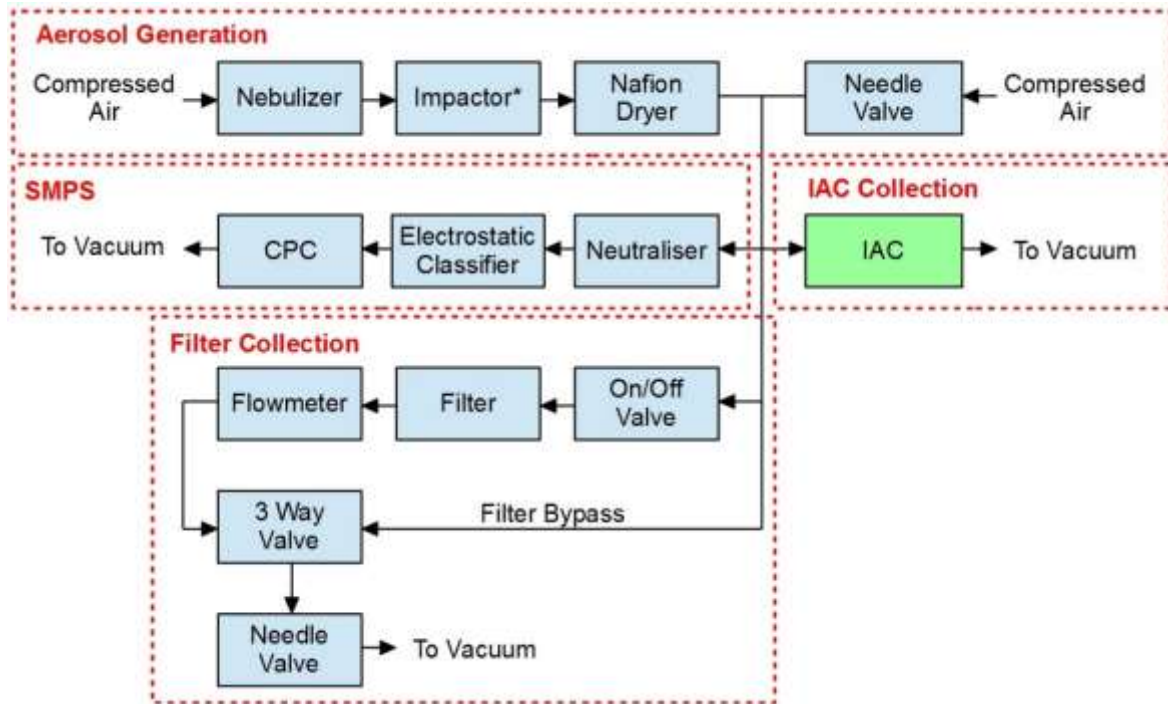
Aerosol Generation

Compressed Air

Nebulizer

Impactor*

Nafion Dryer

Needle Valve

Compressed Air

SMPS

To Vacuum

CPC

Electrostatic Classifier

Neutraliser

IAC Collection

IAC

To Vacuum

Filter Collection

Flowmeter

Filter

On/Off Valve

3 Way Valve

Filter Bypass

Needle Valve

To Vacuum